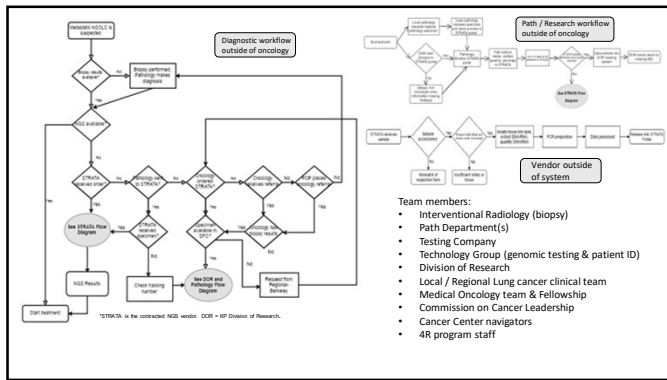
Metastatic NSCLC is suspected

Diagnostic workflow outside of oncology

Biopsy result available?

No

Biopsy performed. Pathology makes diagnosis

Yes

NGS available?

Yes

No

STRATA received order?

No

Pathology sent to STRATA?

No

Oncology referral STRATA?

No

Oncology receives referral

PCP places oncology referral

Yes

Yes

Yes

Yes

Yes

See STRATA Flow Diagram

STRATA received specimen?

No

Oncology has biopsy results

Specimen available in DPO?

No

Yes

NGS Results

Check tracking number

See DOR and Pathology Flow Diagram

Request from Regional Berkeley

Start treatment

*STRATA is the contracted NGS vendor. DOR = KP Division of Research.

Path / Research workflow outside of oncology

Biorepository

See STRATA Flow Diagram

STRATA receives sample

Vendor outside of system

Team members:
• Interventional Radiology (biopsy)
• Path Department(s)
• Testing Company
• Technology Group (genomic testing & patient ID)
• Division of Research
• Local / Regional Lung cancer clinical team
• Medical Oncology team & Fellowship
• Commission on Cancer Leadership
• Cancer Center navigators
• 4R program staff